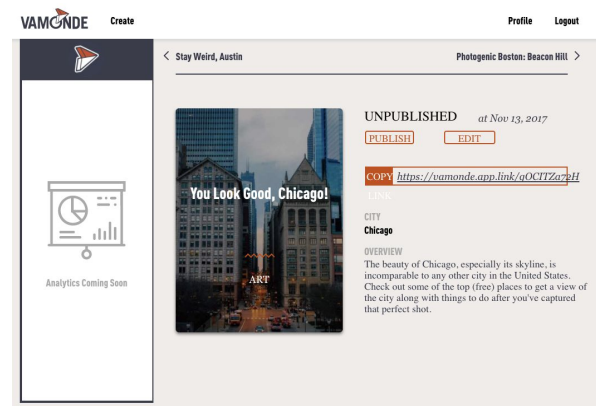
VAMONDE Create

Profile Logout

< Stay Weird, Austin

Photogenic Boston: Beacon Hill >

Analytics Coming Soon

You Look Good, Chicago!

ART

UNPUBLISHED at Nov 13, 2017

PUBLISH EDIT

COPY LINK https://vamonde.app.link/gOCITZa72H

CITY
Chicago

OVERVIEW
The beauty of Chicago, especially its skyline, is incomparable to any other city in the United States. Check out some of the top (free) places to get a view of the city along with things to do after you've captured that perfect shot.